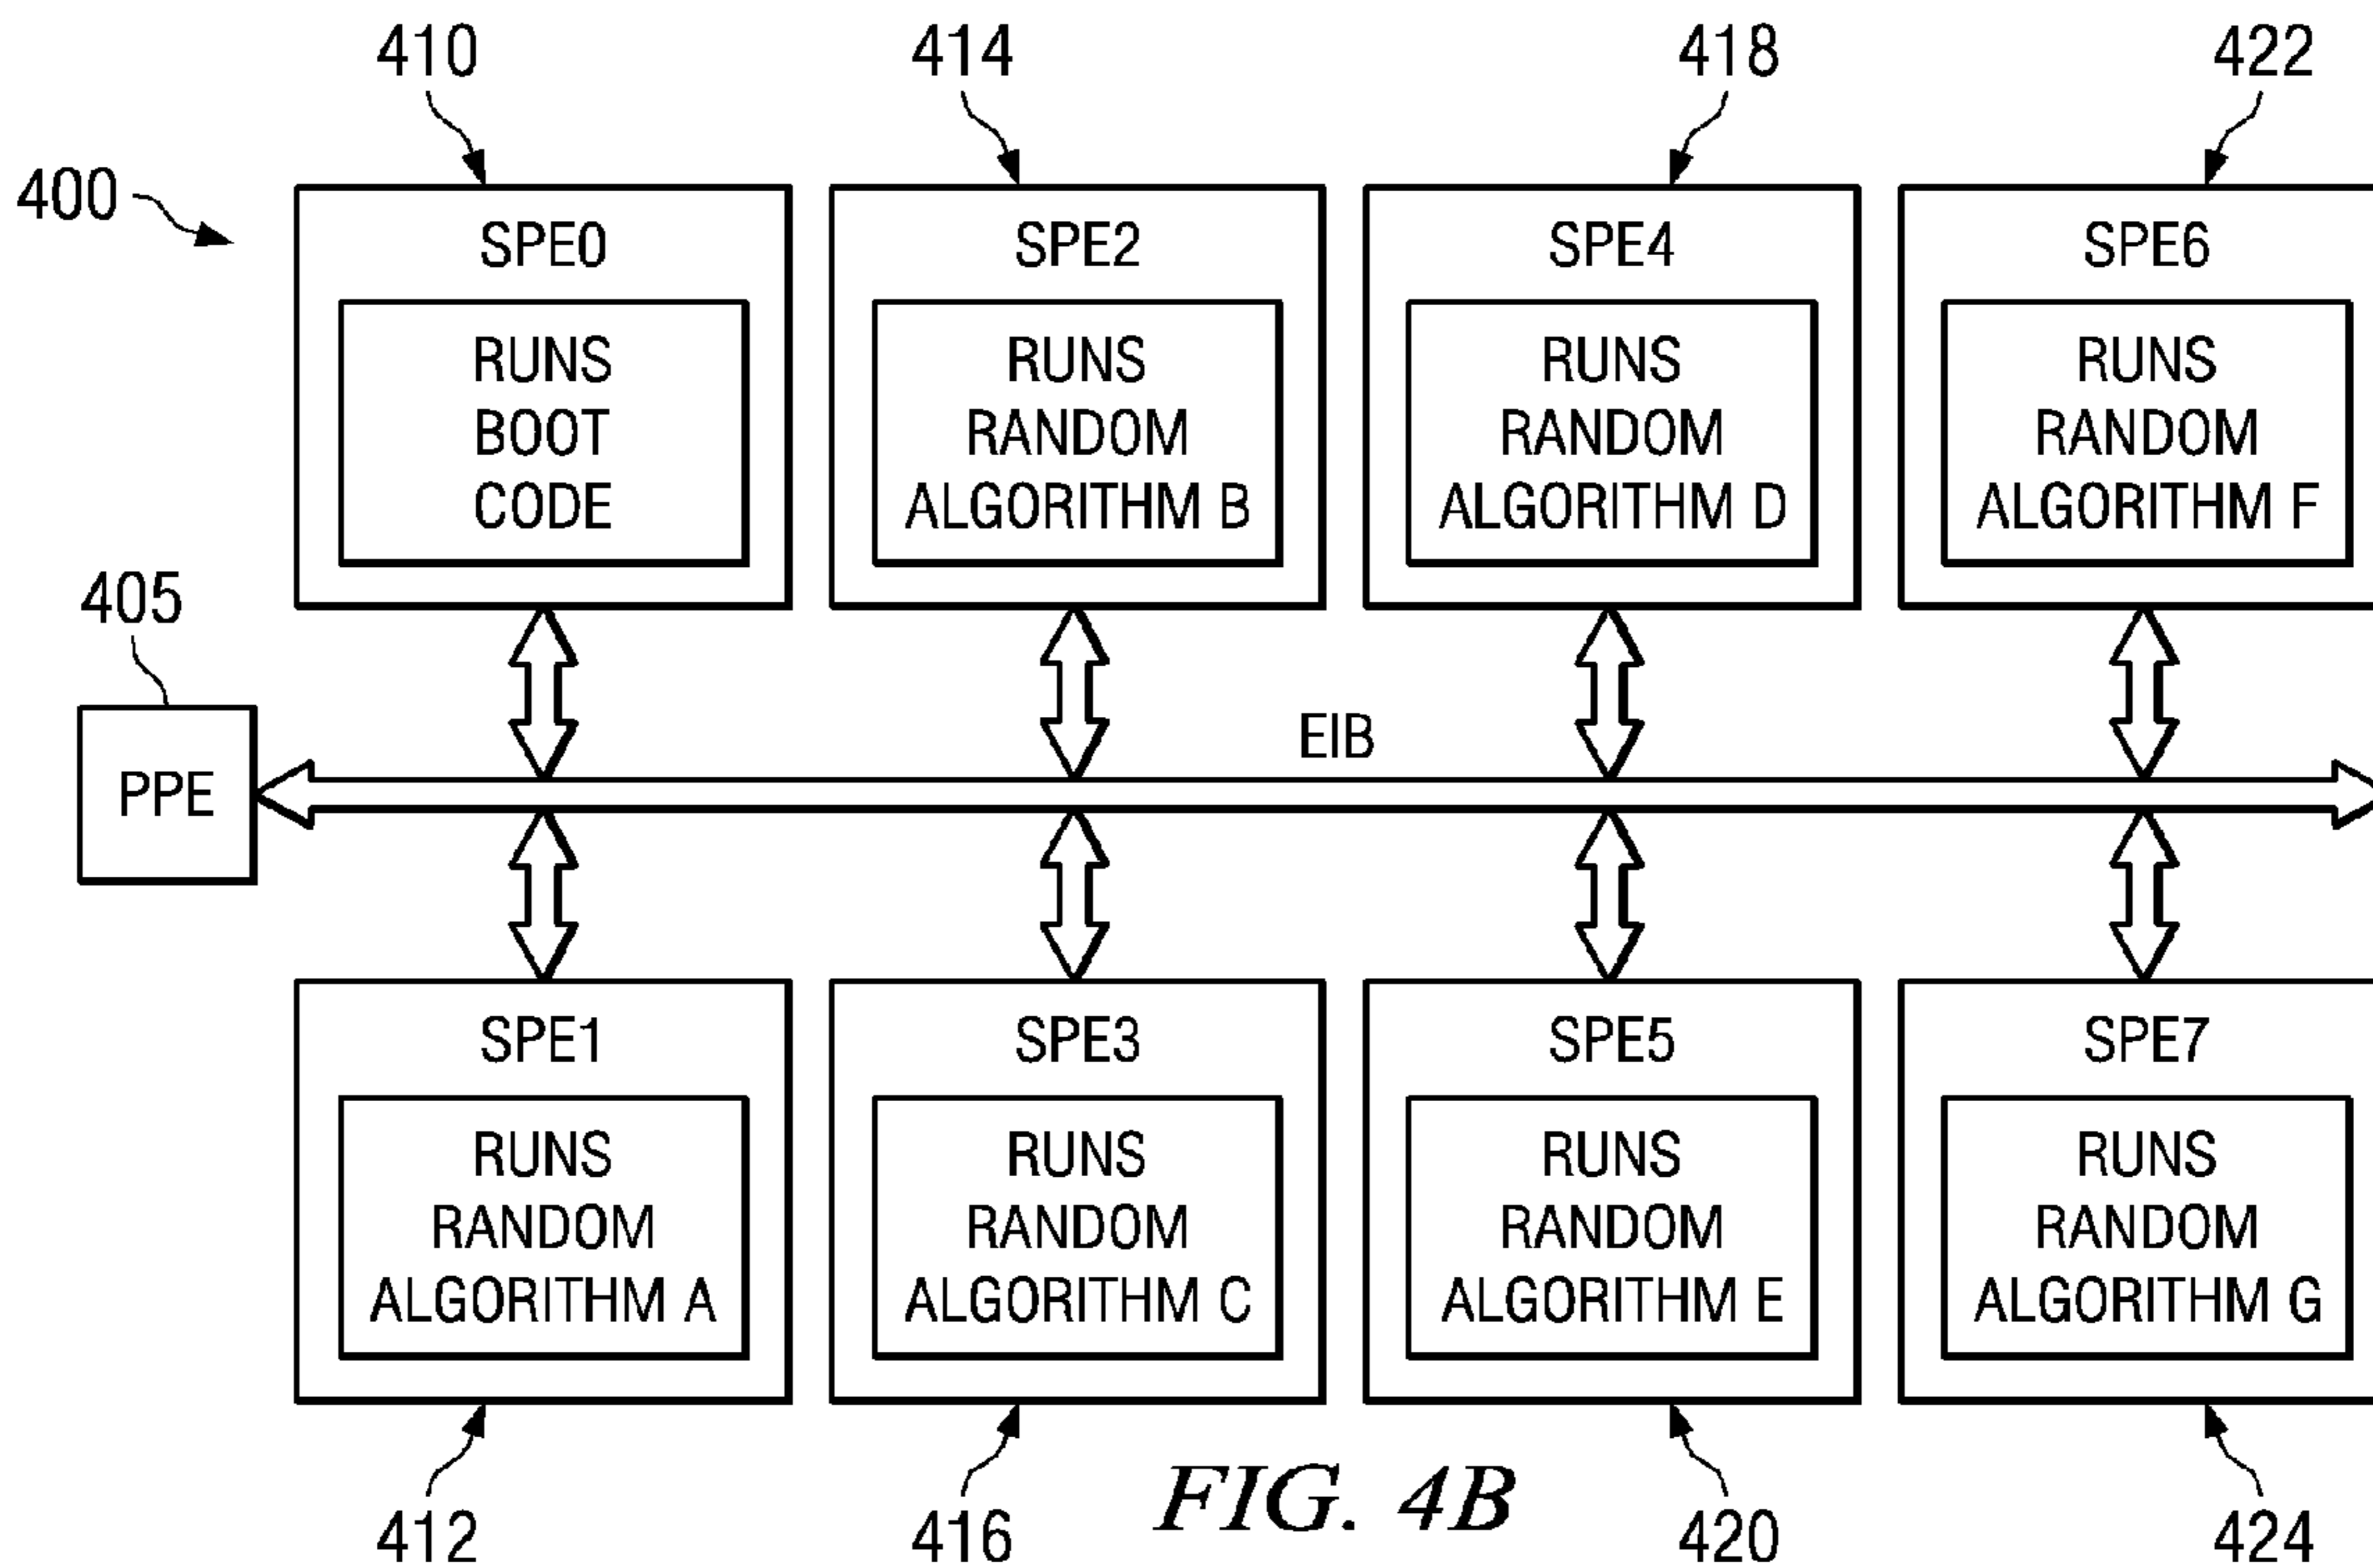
410
414
418
422
400
SPE0
RUNS BOOT CODE
SPE2
RUNS RANDOM ALGORITHM B
SPE4
RUNS RANDOM ALGORITHM D
SPE6
RUNS RANDOM ALGORITHM F
405
PPE
EIB
SPE1
RUNS RANDOM ALGORITHM A
SPE3
RUNS RANDOM ALGORITHM C
SPE5
RUNS RANDOM ALGORITHM E
SPE7
RUNS RANDOM ALGORITHM G
412
416
FIG. 4B
420
424